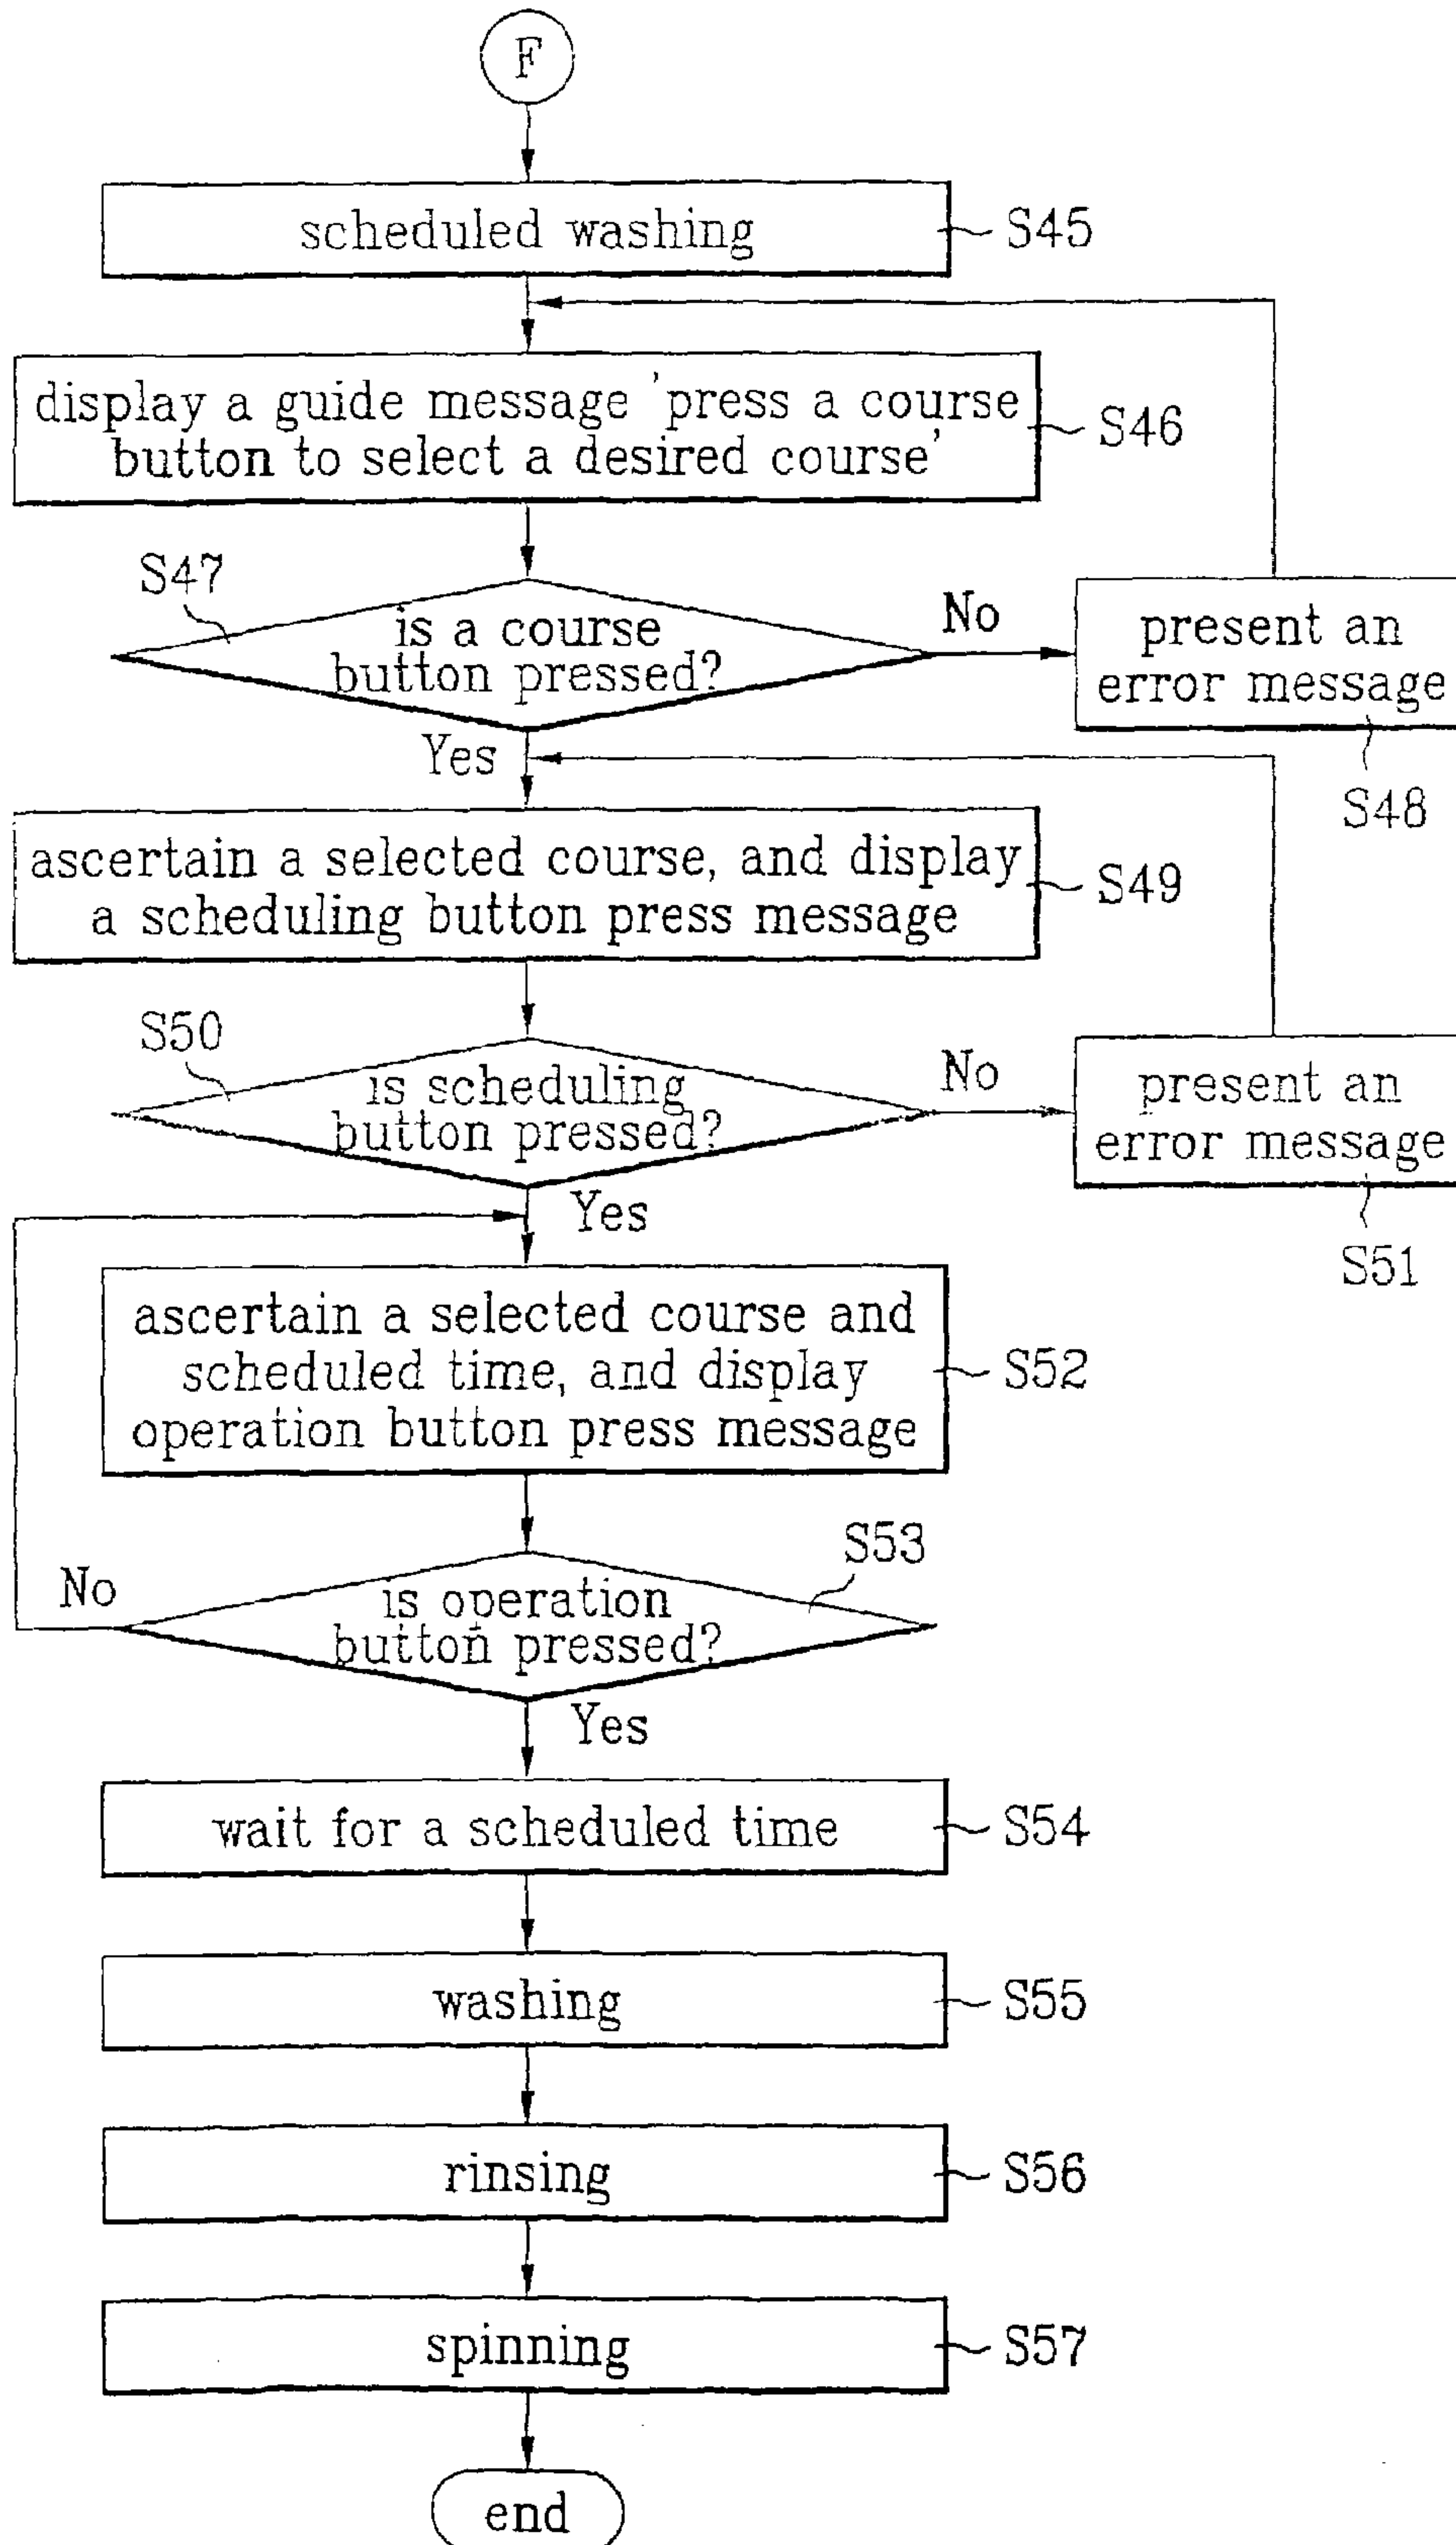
F

scheduled washing S45

display a guide message 'press a course button to select a desired course' S46

S47

is a course button pressed?

No

present an error message

S48

Yes

ascertain a selected course, and display a scheduling button press message S49

S50

is scheduling button pressed?

No

present an error message

S51

Yes

ascertain a selected course and scheduled time, and display operation button press message S52

S53

No

is operation button pressed?

Yes

wait for a scheduled time S54

washing S55

rinsing S56

spinning S57

end